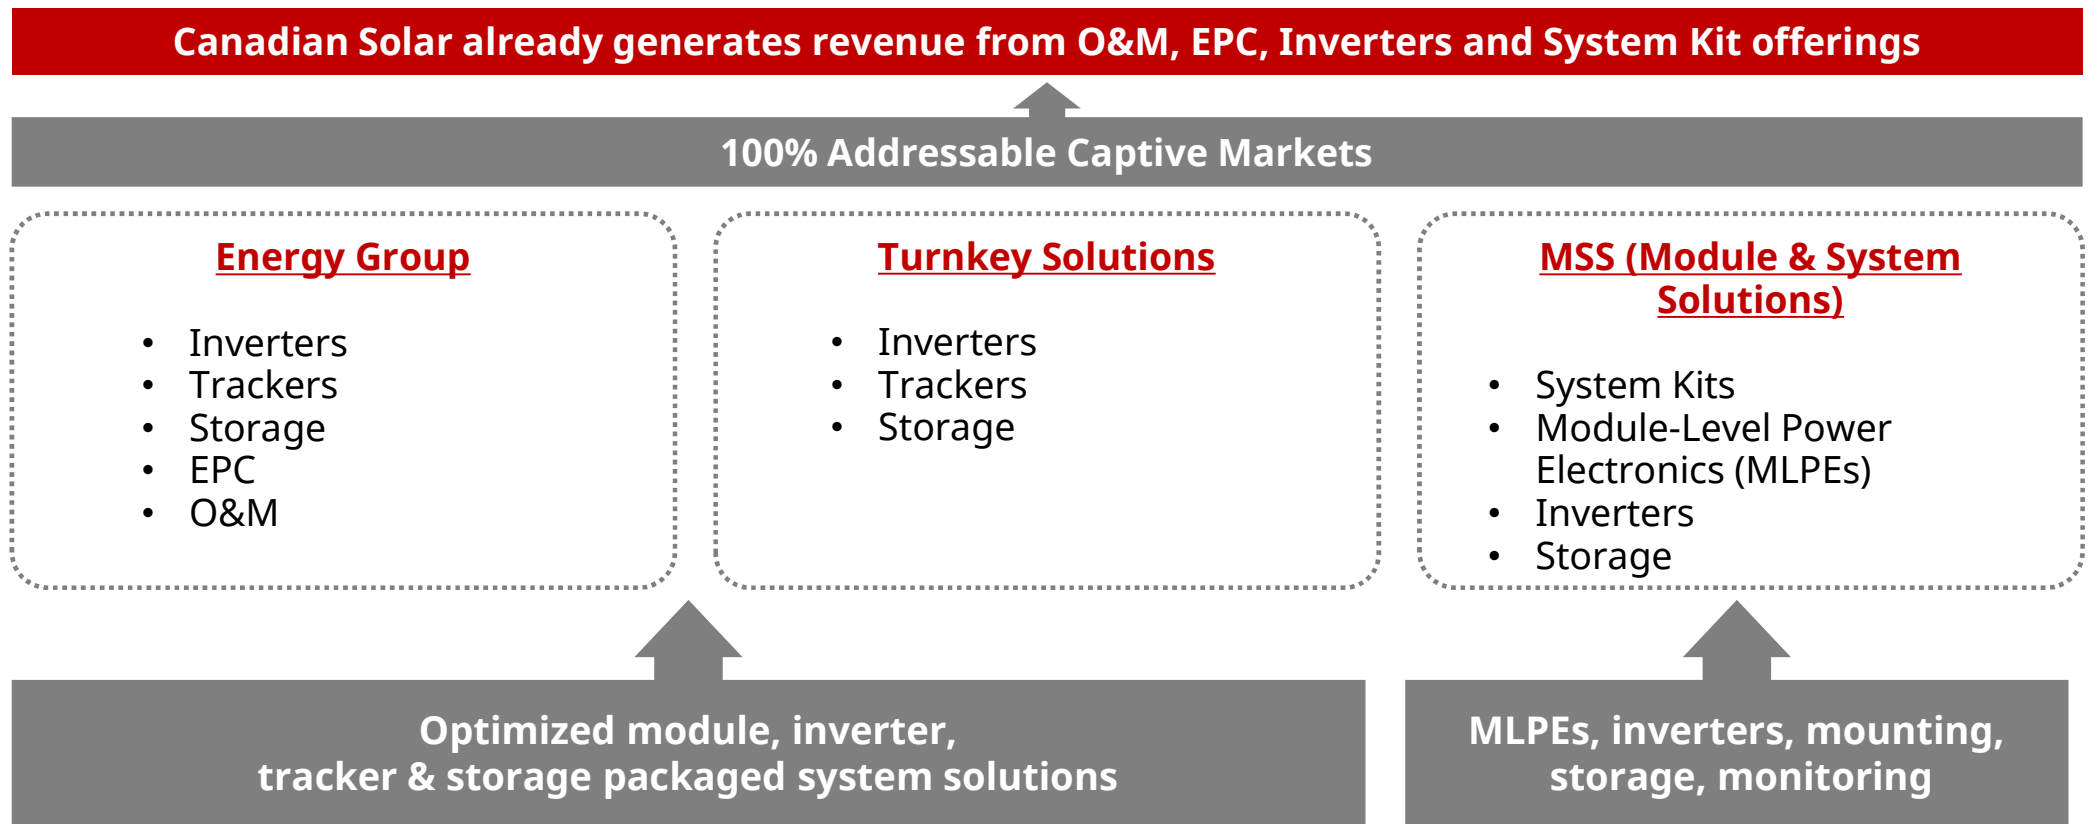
Canadian Solar already generates revenue from O&M, EPC, Inverters and System Kit offerings

100% Addressable Captive Markets

Energy Group

- Inverters
- Trackers
- Storage
- EPC
- O&M

Turnkey Solutions

- Inverters
- Trackers
- Storage

MSS (Module & System Solutions)

- System Kits
- Module-Level Power Electronics (MLPEs)
- Inverters
- Storage

Optimized module, inverter, tracker & storage packaged system solutions

MLPEs, inverters, mounting, storage, monitoring